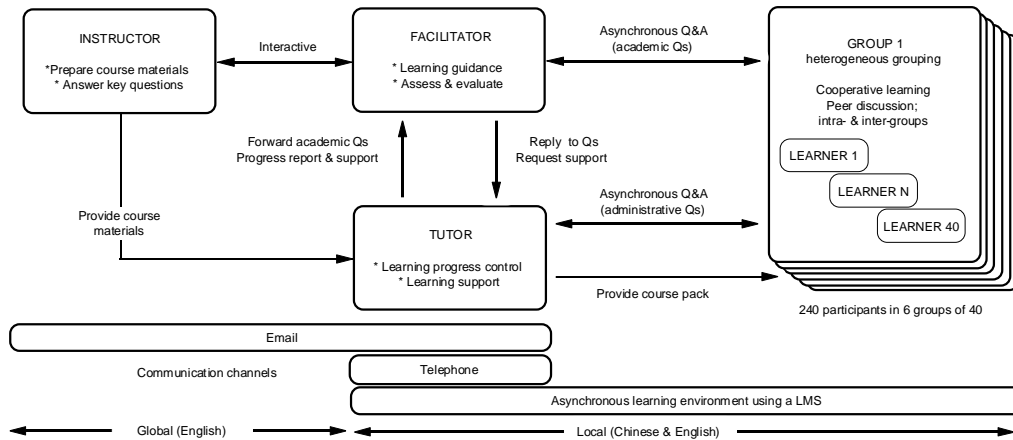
INSTRUCTOR

*Prepare course materials
* Answer key questions

Interactive

FACILITATOR

* Learning guidance
* Assess & evaluate

Asynchronous Q&A
(academic Qs)

GROUP 1
heterogeneous grouping

Cooperative learning
Peer discussion;
intra- & inter-groups

LEARNER 1

LEARNER N

LEARNER 40

Forward academic Qs
Progress report & support

Reply to Qs
Request support

Asynchronous Q&A
(administrative Qs)

Provide course materials

TUTOR

* Learning progress control
* Learning support

Provide course pack

240 participants in 6 groups of 40

Email

Communication channels

Telephone

Asynchronous learning environment using a LMS

Global (English)

Local (Chinese & English)